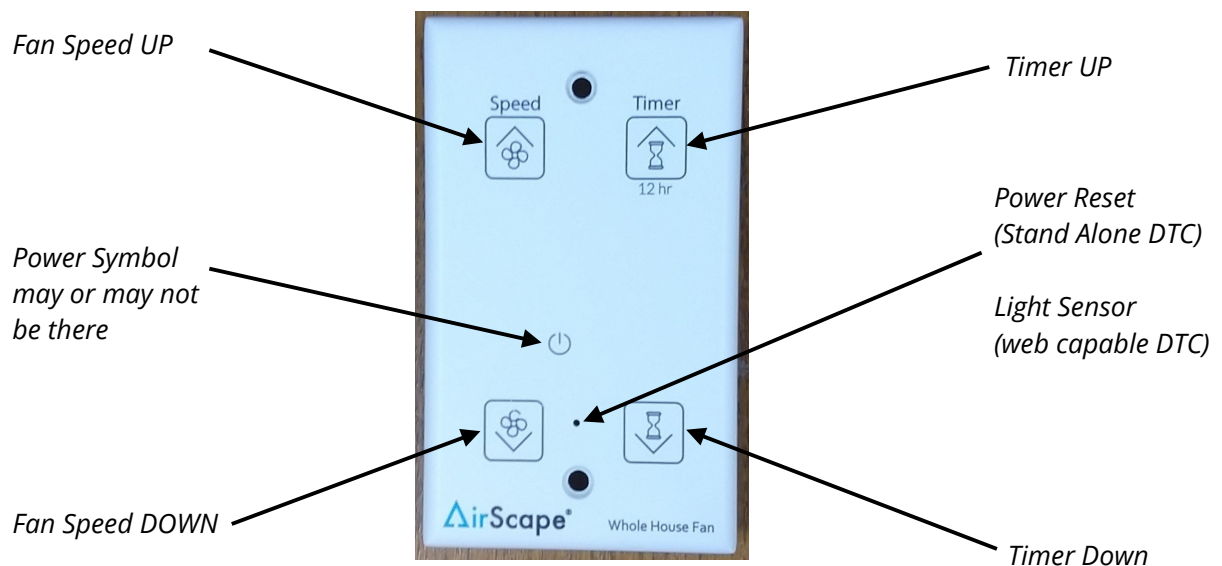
Fan Speed UP

Speed

Timer

Timer UP

12 hr

Power Reset
(Stand Alone DTC)

Power Symbol may or may not be there

Light Sensor
(web capable DTC)

Fan Speed DOWN

AirScape®

Whole House Fan

Timer Down